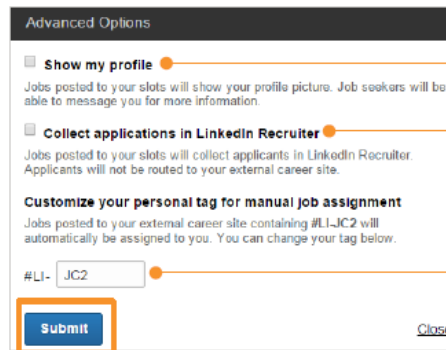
Advanced Options

Show my profile

Jobs posted to your slots will show your profile picture. Job seekers will be able to message you for more information.

Collect applications in LinkedIn Recruiter

Jobs posted to your slots will collect applicants in LinkedIn Recruiter. Applicants will not be routed to your external career site.

Customize your personal tag for manual job assignment

Jobs posted to your external career site containing #LI-JC2 will automatically be assigned to you. You can change your tag below.

#LI- JC2

Submit

Clos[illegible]